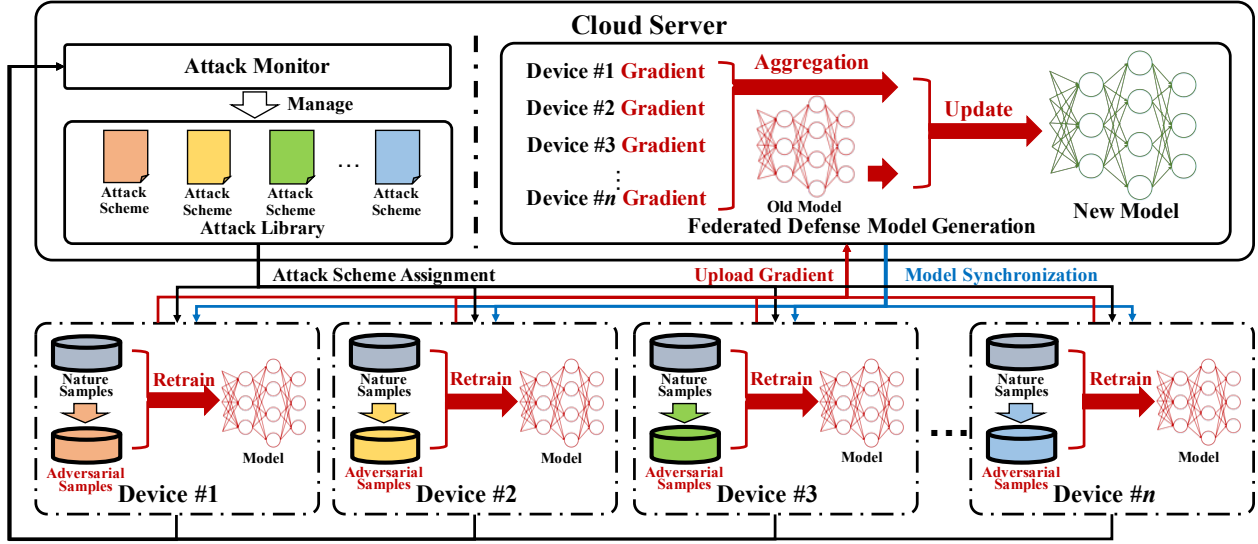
Cloud Server

Attack Monitor

Manage

Attack Scheme

Attack Scheme

Attack Scheme

...

Attack Scheme

Attack Library

Device #1 Gradient

Device #2 Gradient

Device #3 Gradient

⋮

Device #$n$ Gradient

Aggregation

Old Model

Update

New Model

Federated Defense Model Generation

Attack Scheme Assignment

Upload Gradient

Model Synchronization

Nature Samples

Adversarial Samples

Retrain

Model

Device #1

Nature Samples

Adversarial Samples

Retrain

Model

Device #2

Nature Samples

Adversarial Samples

Retrain

Model

Device #3

...

Nature Samples

Adversarial Samples

Retrain

Model

Device #$n$